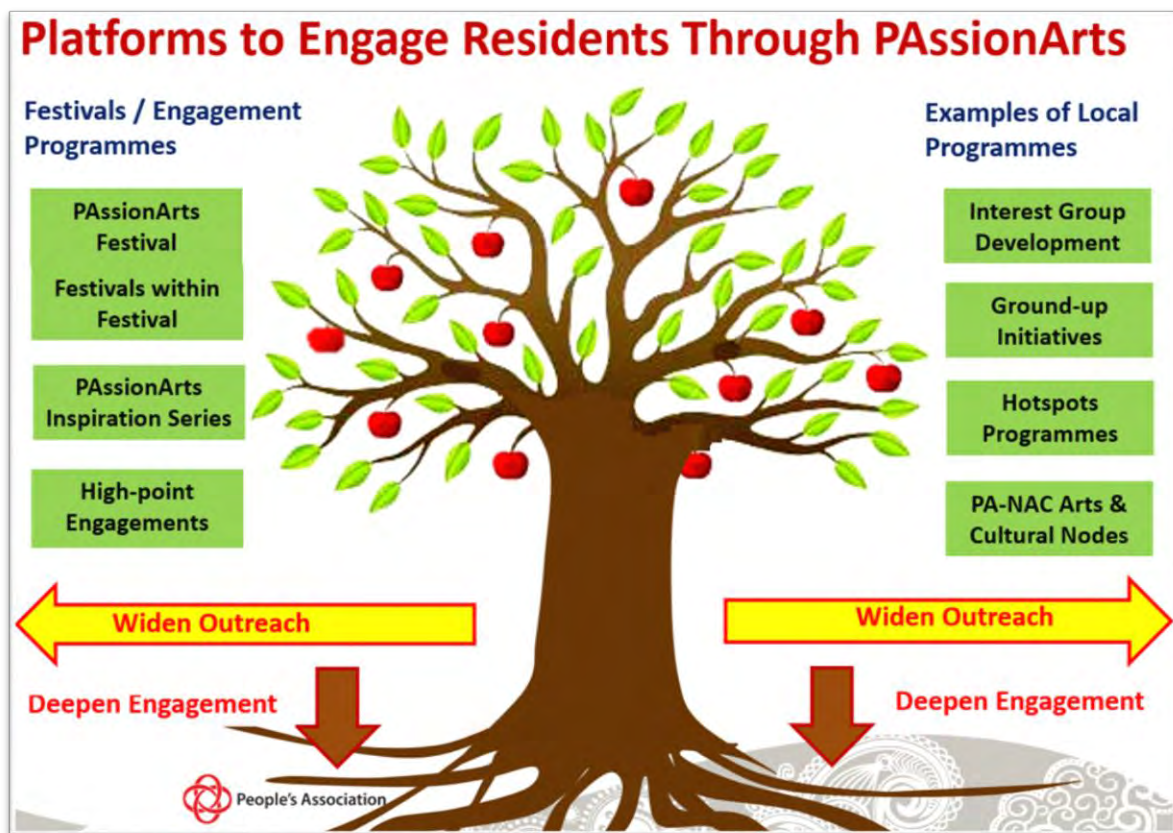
Platforms to Engage Residents Through PAssionArts

Festivals / Engagement Programmes

PAssionArts Festival

Festivals within Festival

PAssionArts Inspiration Series

High-point Engagements

Examples of Local Programmes

Interest Group Development

Ground-up Initiatives

Hotspots Programmes

PA-NAC Arts & Cultural Nodes

Widen Outreach

Widen Outreach

Deepen Engagement

Deepen Engagement

People's Association